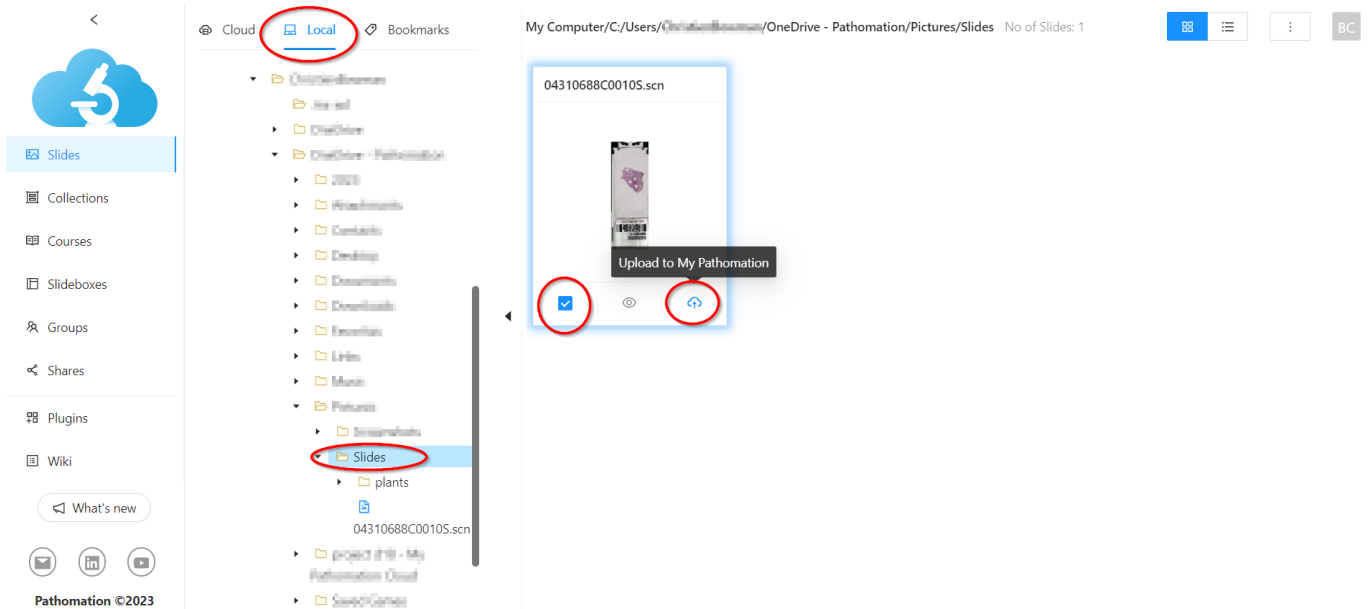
<

Slides

Collections

Courses

Slideboxes

Groups

Shares

Plugins

Wiki

What's new

Pathomation ©2023

Cloud Local Bookmarks

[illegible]
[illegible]
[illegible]
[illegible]
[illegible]
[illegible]
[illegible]
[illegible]
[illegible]
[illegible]
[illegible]
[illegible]
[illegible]
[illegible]
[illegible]
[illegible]
Slides
plants
04310688C0010S.scn
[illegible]
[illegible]

My Computer/C:/Users/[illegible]/OneDrive - Pathomation/Pictures/Slides No of Slides: 1

BC

04310688C0010S.scn

Upload to My Pathomation